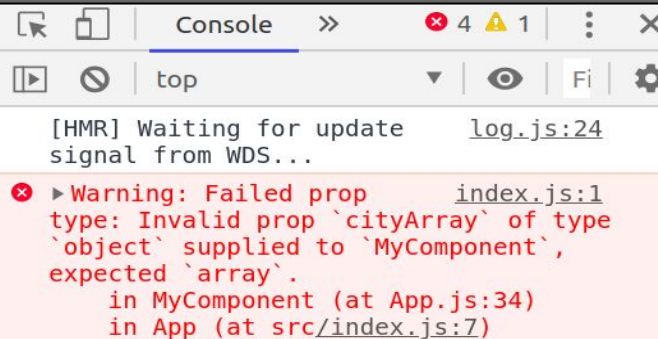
Console » 4 1

top Fi

[HMR] Waiting for update signal from WDS... log.js:24

▶Warning: Failed prop type: Invalid prop `cityArray` of type `object` supplied to `MyComponent`, expected `array`. index.js:1
in MyComponent (at App.js:34)
in App (at src/index.js:7)